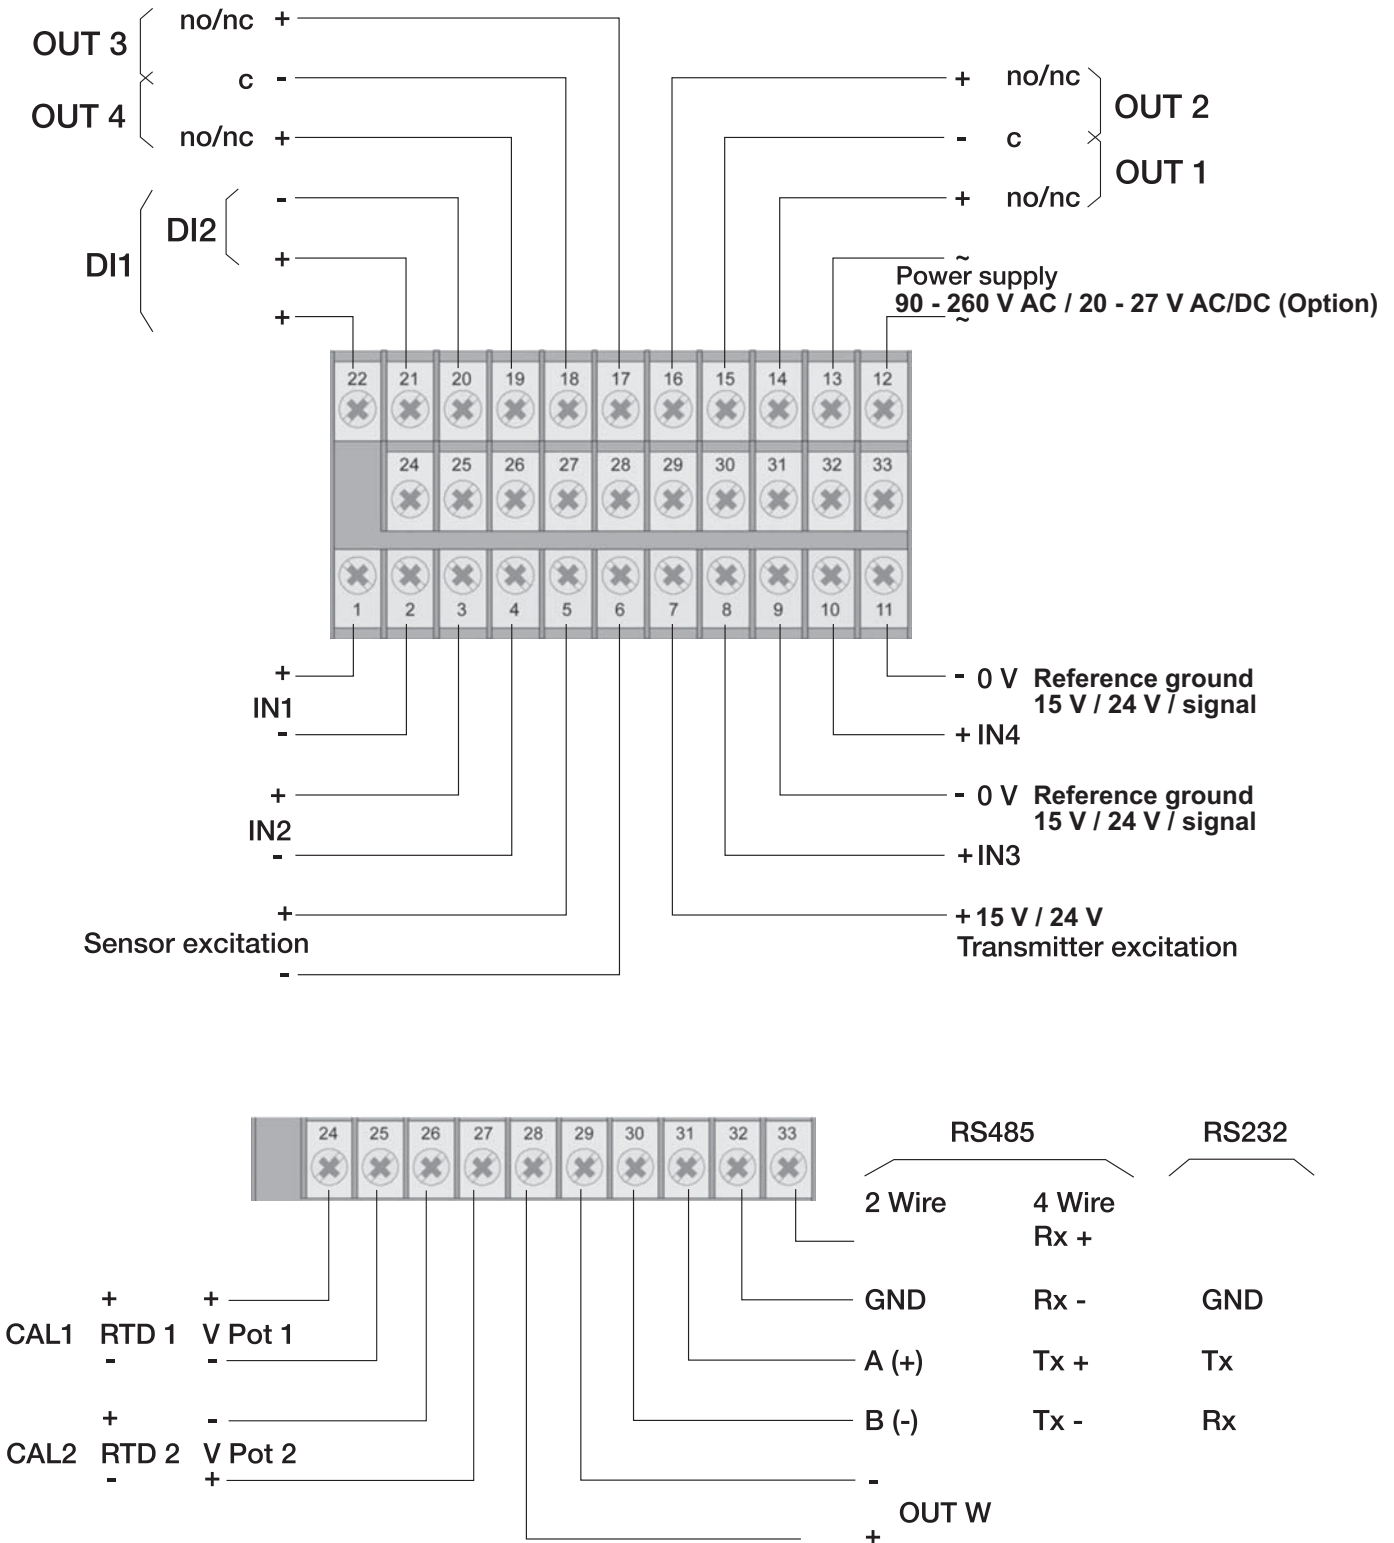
OUT 3
OUT 4
no/nc +
c -
no/nc +

DI1
DI2
-
+
+

+ no/nc
- c
+ no/nc
OUT 2
OUT 1

~
Power supply
90 - 260 V AC / 20 - 27 V AC/DC (Option)
~

22 21 20 19 18 17 16 15 14 13 12
24 25 26 27 28 29 30 31 32 33
1 2 3 4 5 6 7 8 9 10 11

+
IN1
-
+
IN2
-
+
Sensor excitation
-

- 0 V Reference ground 15 V / 24 V / signal
+ IN4
- 0 V Reference ground 15 V / 24 V / signal
+ IN3
+ 15 V / 24 V
Transmitter excitation

24 25 26 27 28 29 30 31 32 33

RS485
RS232
2 Wire
4 Wire
Rx +

| | | | | | | |
|---|---|---|---|---|---|---|
| | + | + | GND | Rx - | GND |
| CAL1 | RTD 1 | V Pot 1 | | | |
| | - | - | A (+) | Tx + | Tx |
| | + | - | B (-) | Tx - | Rx |
| CAL2 | RTD 2 | V Pot 2 | | | |
| | - | + | - | | |

OUT W
+